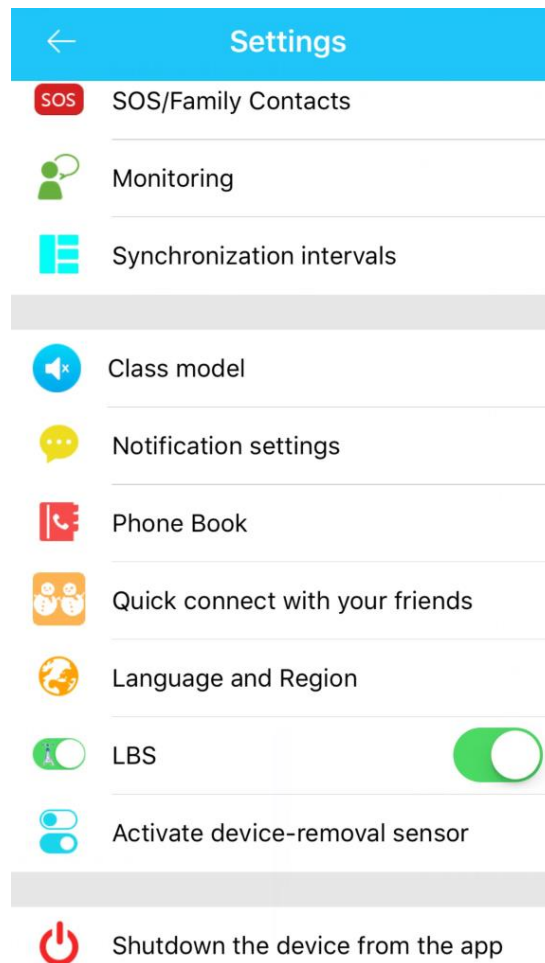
Settings

SOS SOS/Family Contacts

Monitoring

Synchronization intervals

Class model

Notification settings

Phone Book

Quick connect with your friends

Language and Region

LBS

Activate device-removal sensor

Shutdown the device from the app